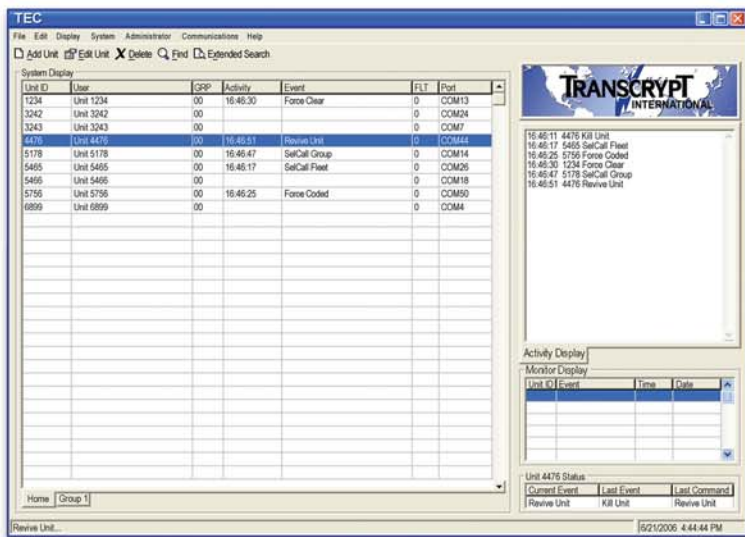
TEC

File Edit Display System Administrator Communications Help

Add Unit Edit Unit Delete Find Extended Search

System Display

| Unit ID | User | GRP | Activity | Event | FLT | Port |
|---|---|---|---|---|---|---|
| 1234 | Unit 1234 | 00 | 16:46:30 | Force Clear | 0 | COM13 |
| 3242 | Unit 3242 | 00 | | | 0 | COM24 |
| 3243 | Unit 3243 | 00 | | | 0 | COM7 |
| 4476 | Unit 4476 | 00 | 16:46:51 | Revive Unit | 0 | COM44 |
| 5178 | Unit 5178 | 00 | 16:46:47 | SelCall Group | 0 | COM14 |
| 5465 | Unit 5465 | 00 | 16:46:17 | SelCall Fleet | 0 | COM26 |
| 5466 | Unit 5466 | 00 | | | 0 | COM18 |
| 5756 | Unit 5756 | 00 | 16:46:25 | Force Coded | 0 | COM50 |
| 6899 | Unit 6899 | 00 | | | 0 | COM4 |

Home Group 1

TRANSCRYPT INTERNATIONAL

16:46:11 4476 Kill Unit
16:46:17 5465 SelCall Fleet
16:46:25 5756 Force Coded
16:46:30 1234 Force Clear
16:46:47 5178 SelCall Group
16:46:51 4476 Revive Unit

Activity Display

Monitor Display

| Unit ID | Event | Time | Date |
|---|---|---|---|

Unit 4476 Status

| Current Event | Last Event | Last Command |
|---|---|---|
| Revive Unit | Kill Unit | Revive Unit |

Revive Unit...

6/21/2006 4:44:44 PM